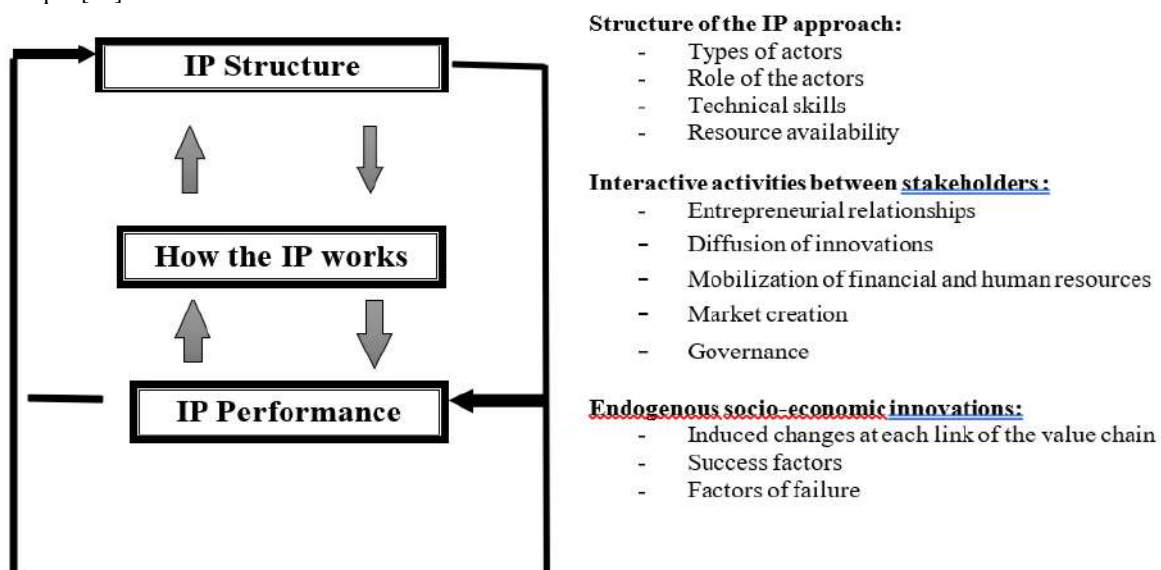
IP Structure

How the IP works

IP Performance

Structure of the IP approach:
- Types of actors
- Role of the actors
- Technical skills
- Resource availability

Interactive activities between stakeholders :
- Entrepreneurial relationships
- Diffusion of innovations
- Mobilization of financial and human resources
- Market creation
- Governance

Endogenous socio-economic innovations:
- Induced changes at each link of the value chain
- Success factors
- Factors of failure